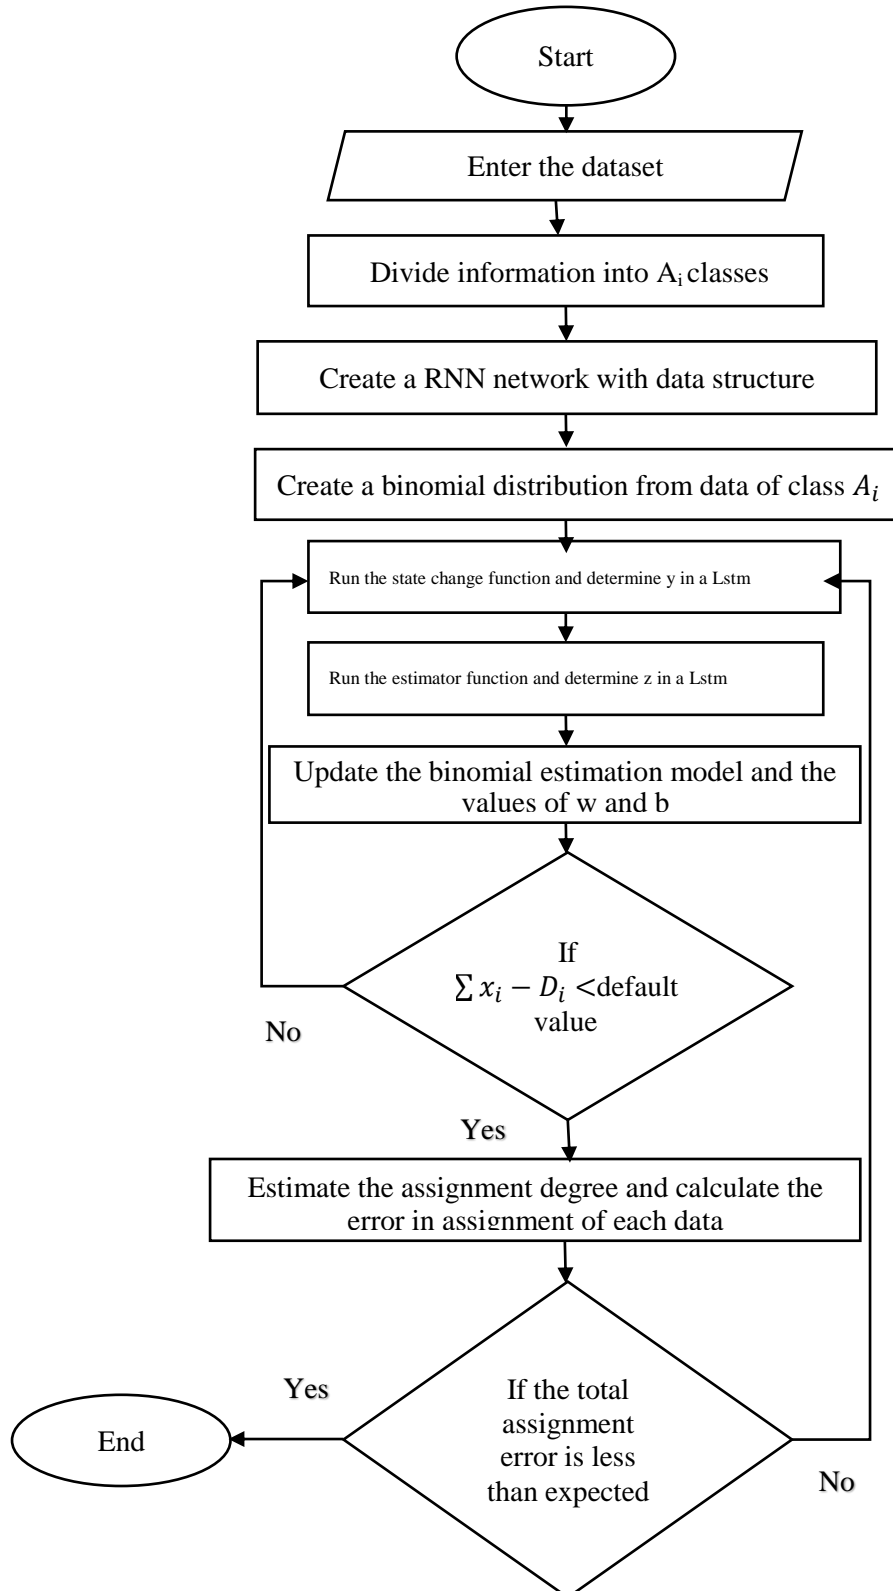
Start

Enter the dataset

Divide information into $A_i$ classes

Create a RNN network with data structure

Create a binomial distribution from data of class $A_i$

Run the state change function and determine y in a Lstm

Run the estimator function and determine z in a Lstm

Update the binomial estimation model and the values of w and b

If $\sum x_i - D_i$ <default value

No

Yes

Estimate the assignment degree and calculate the error in assignment of each data

Yes

End

If the total assignment error is less than expected

No